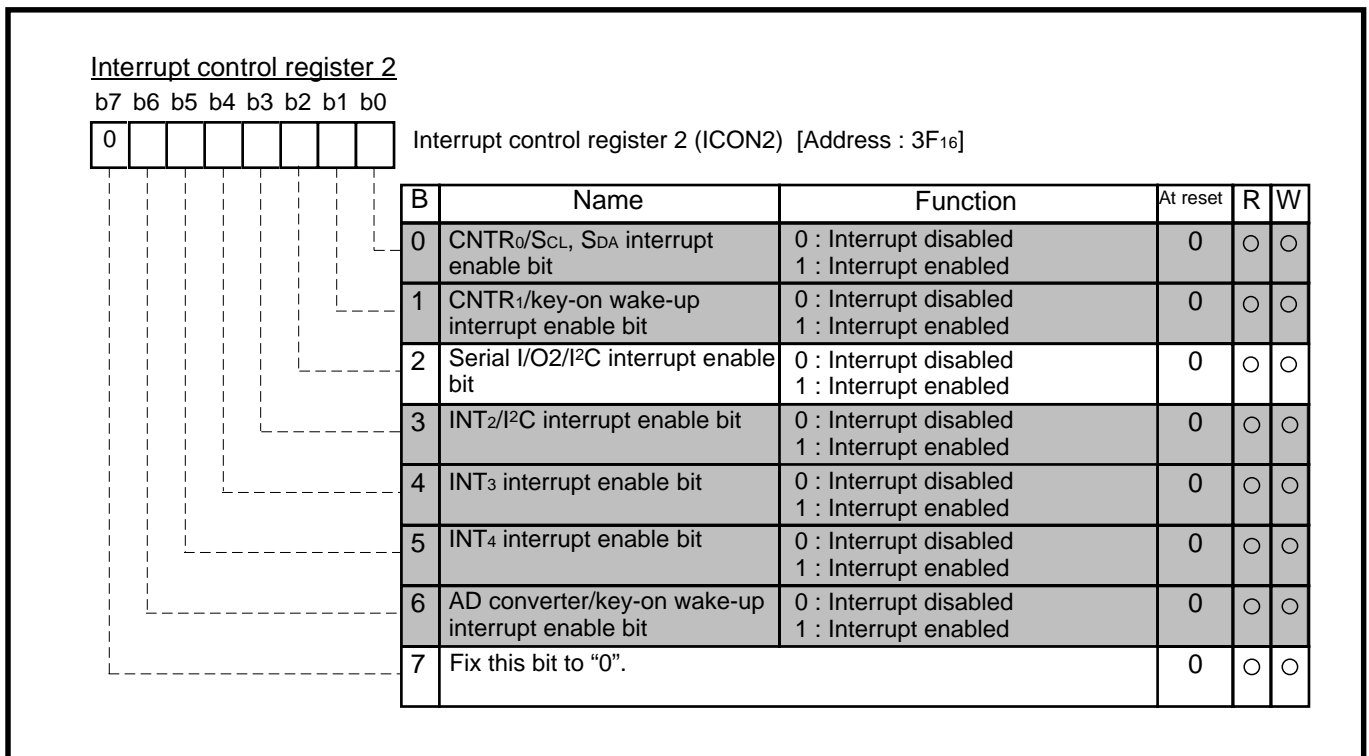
Interrupt control register 2

b7 b6 b5 b4 b3 b2 b1 b0

0

Interrupt control register 2 (ICON2) [Address : $3F_{16}$]

| B | Name | Function | At reset | R | W |
|---|---|---|---|---|---|
| 0 | CNTR$_0$/S$_{CL}$, S$_{DA}$ interrupt enable bit | 0 : Interrupt disabled 1 : Interrupt enabled | 0 | ○ | ○ |
| 1 | CNTR$_1$/key-on wake-up interrupt enable bit | 0 : Interrupt disabled 1 : Interrupt enabled | 0 | ○ | ○ |
| 2 | Serial I/O2/I$^2$C interrupt enable bit | 0 : Interrupt disabled 1 : Interrupt enabled | 0 | ○ | ○ |
| 3 | INT$_2$/I$^2$C interrupt enable bit | 0 : Interrupt disabled 1 : Interrupt enabled | 0 | ○ | ○ |
| 4 | INT$_3$ interrupt enable bit | 0 : Interrupt disabled 1 : Interrupt enabled | 0 | ○ | ○ |
| 5 | INT$_4$ interrupt enable bit | 0 : Interrupt disabled 1 : Interrupt enabled | 0 | ○ | ○ |
| 6 | AD converter/key-on wake-up interrupt enable bit | 0 : Interrupt disabled 1 : Interrupt enabled | 0 | ○ | ○ |
| 7 | Fix this bit to “0”. | | 0 | ○ | ○ |